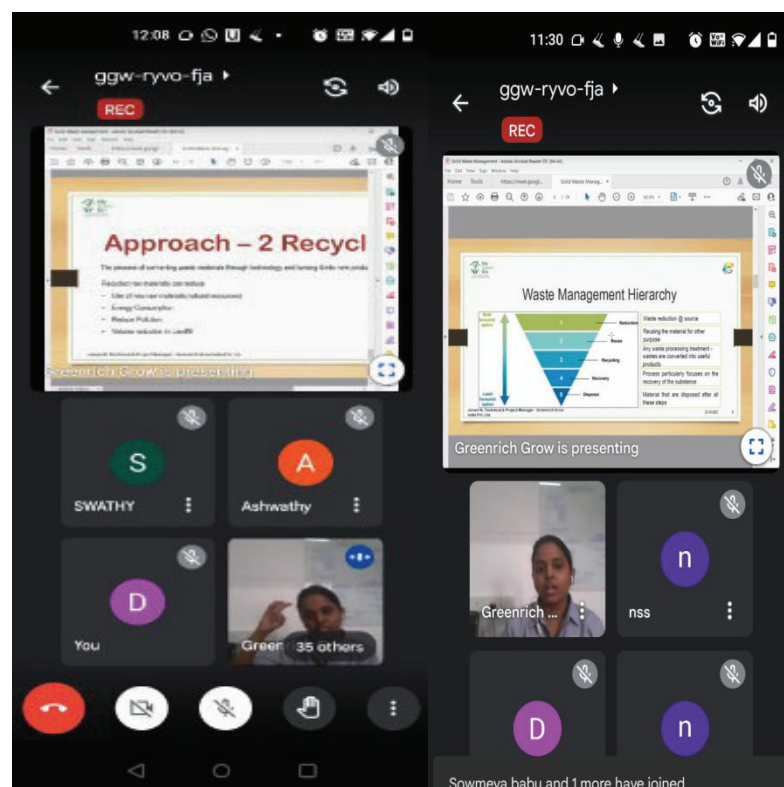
12:08

ggw-ryvo-fja

REC

Approach – 2 Recycl

The process of converting waste materials through technology and turning it into new produ

Reduction raw materials can reduce

- Use of new raw materials/natural resources
- Energy Consumption
- Reduce Pollution
- Volume reduction in Landfill

Greenrich Grow is presenting

S

SWATHY

A

Ashwathy

D

You

Green

35 others

11:30

ggw-ryvo-fja

REC

Solid Waste Management - Adobe Acrobat Reader DC (64-bit)

Home Tools

Waste Management Hierarchy

Most favoured option

Least favoured option

Reduction

Reuse

Recycling

Recovery

Disposal

Waste reduction @ source

Reusing the material for other purpose

Any waste processing treatment - wastes are converted into useful products

Process particularly focuses on the recovery of the substance

Material that are disposed after all these steps

Greenrich Grow is presenting

Greenrich ...

n

nss

D

n

Sowmeya babu and 1 more have joined